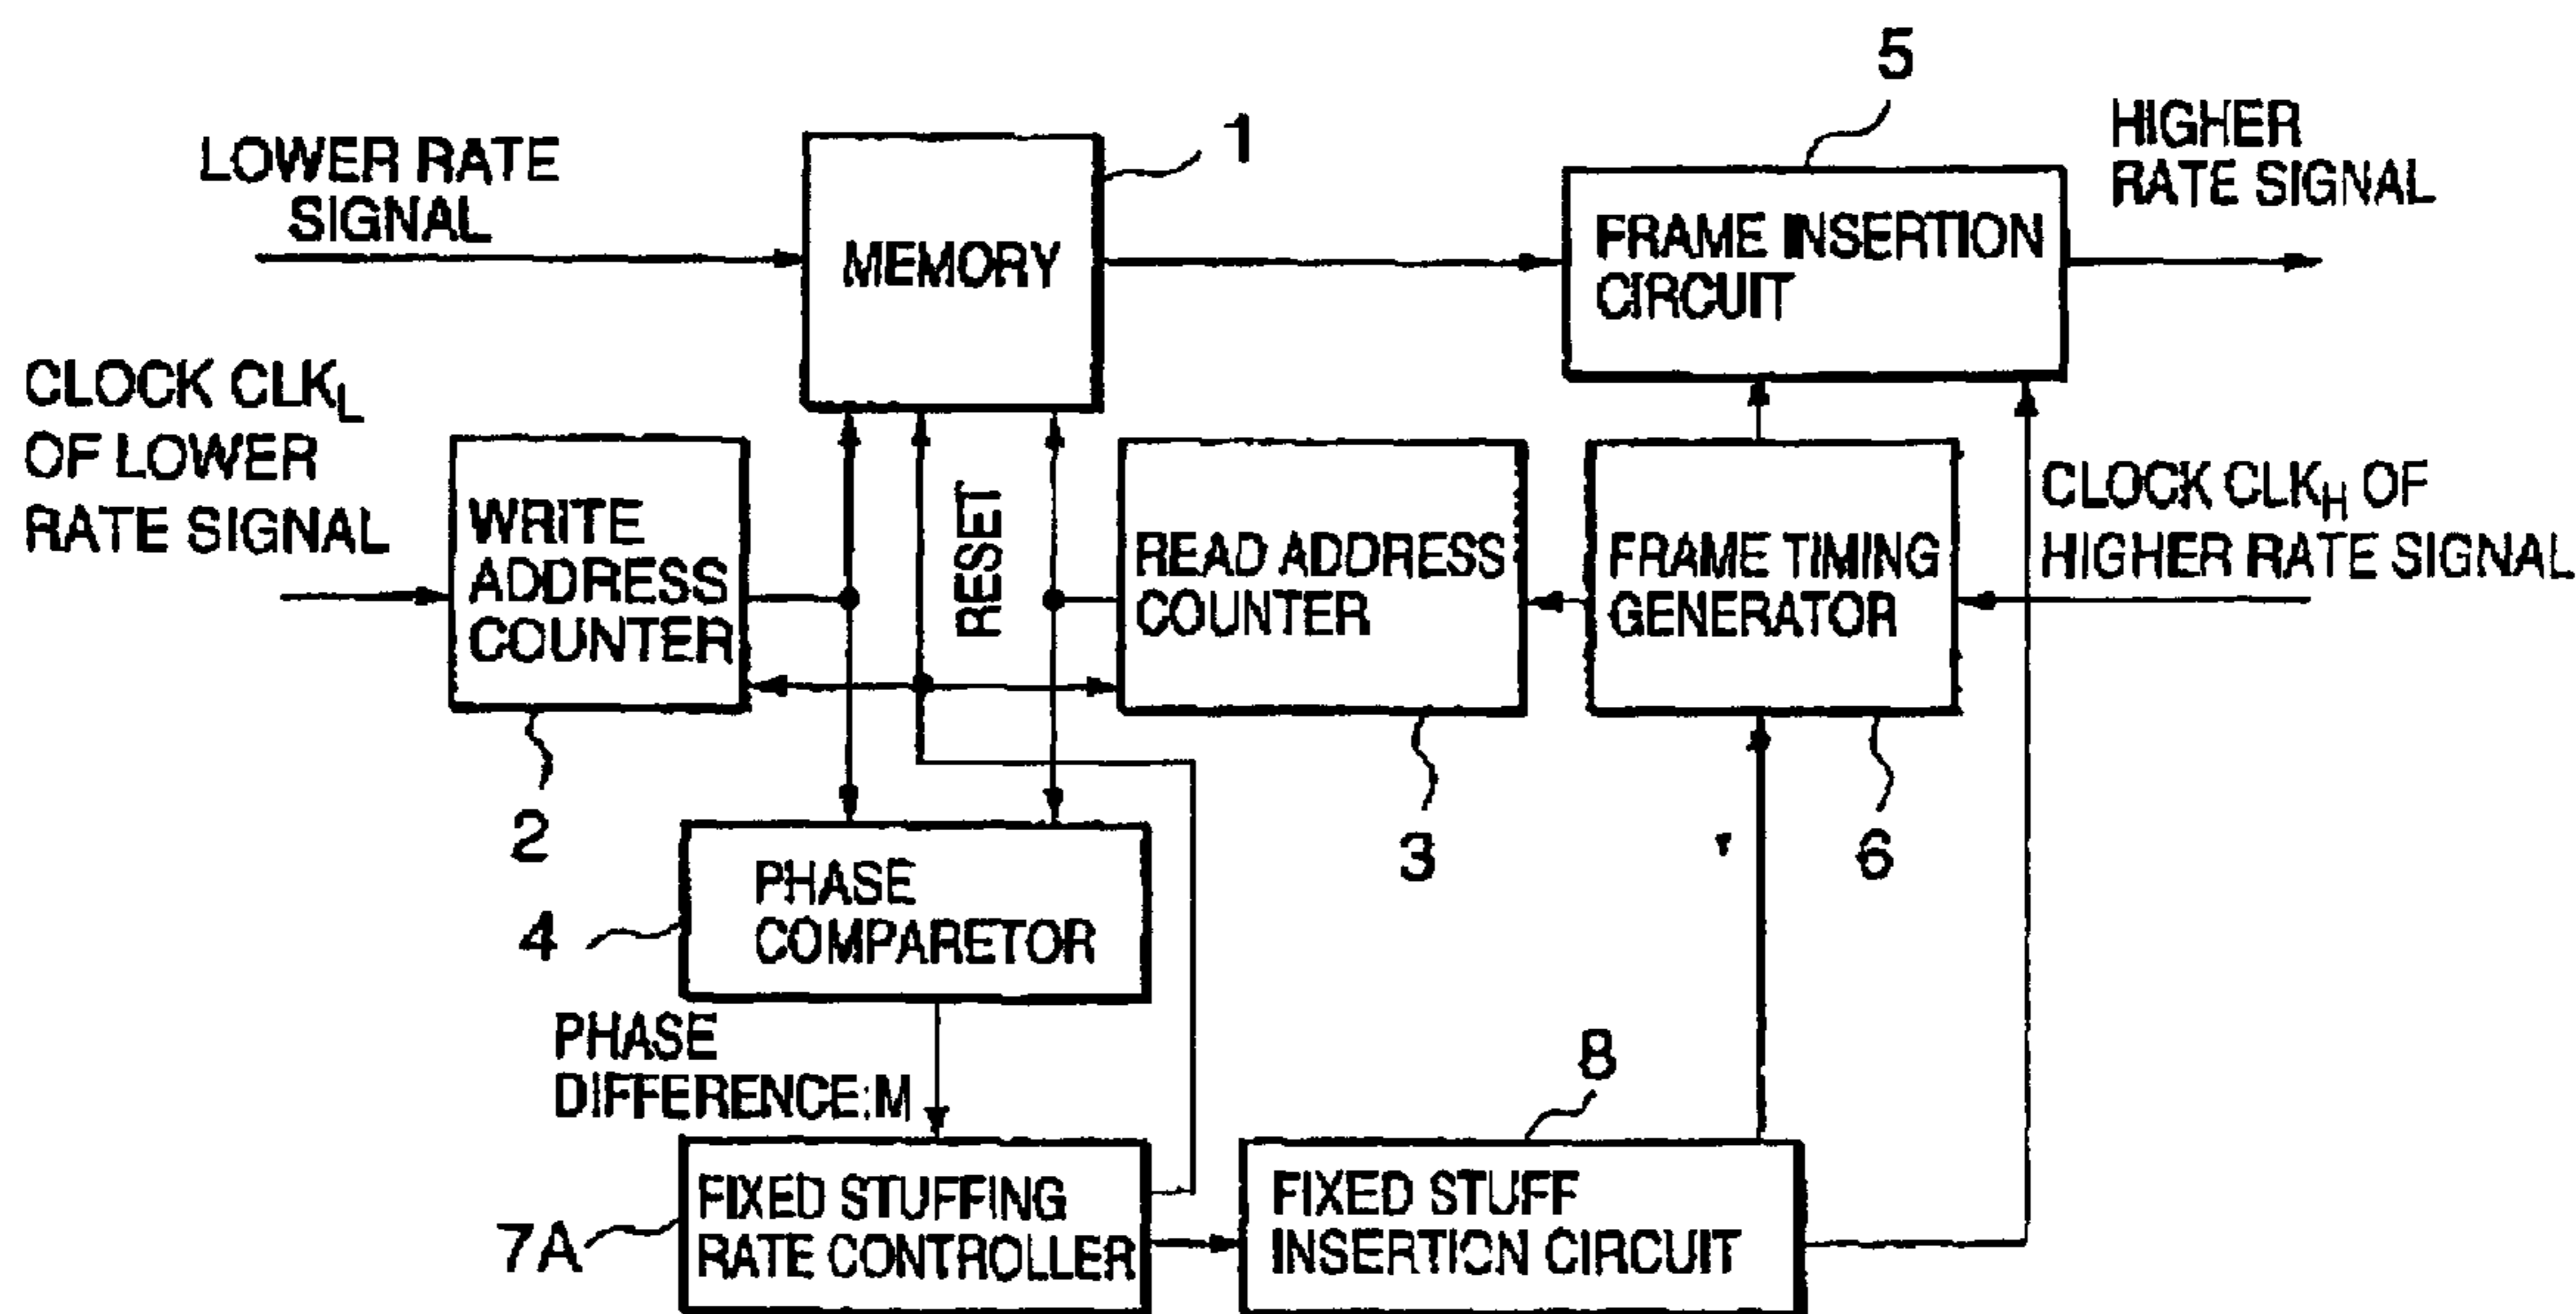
5

HIGHER RATE SIGNAL

LOWER RATE SIGNAL

1

MEMORY

FRAME INSERTION CIRCUIT

CLOCK $CLK_L$ OF LOWER RATE SIGNAL

WRITE ADDRESS COUNTER

RESET

READ ADDRESS COUNTER

FRAME TIMING GENERATOR

CLOCK $CLK_H$ OF HIGHER RATE SIGNAL

2

3

6

4

PHASE COMPARETOR

PHASE DIFFERENCE:M

8

7A

FIXED STUFFING RATE CONTROLLER

FIXED STUFF INSERTION CIRCUIT